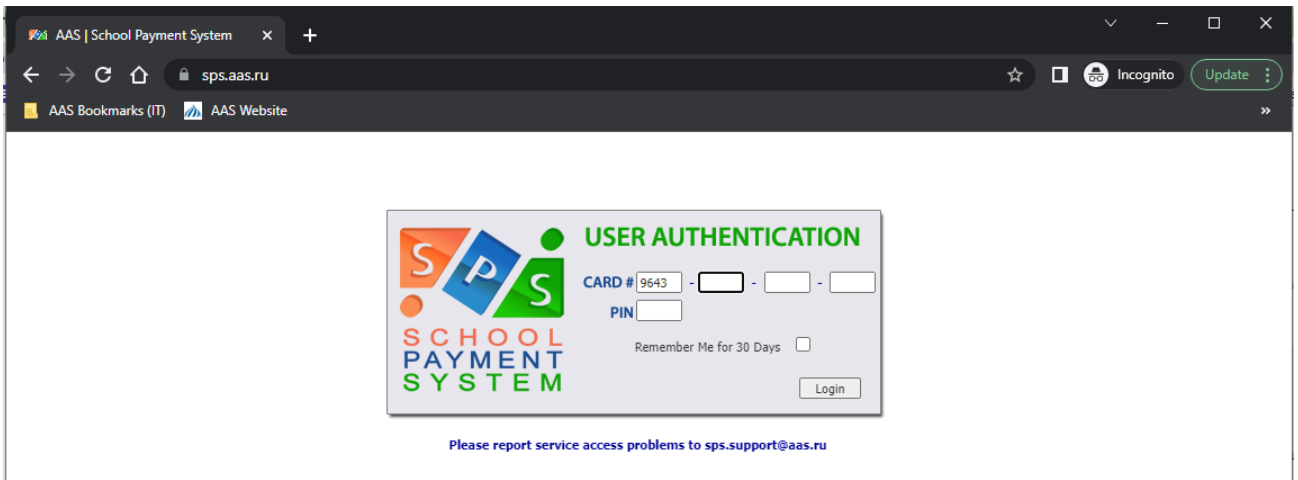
AAS | School Payment System ×
+
sps.aas.ru
Incognito
Update
AAS Bookmarks (IT)
AAS Website
»

S P S
SCHOOL
PAYMENT
SYSTEM

USER AUTHENTICATION
CARD # 9643 - - -
PIN
Remember Me for 30 Days
Login

Please report service access problems to sps.support@aas.ru